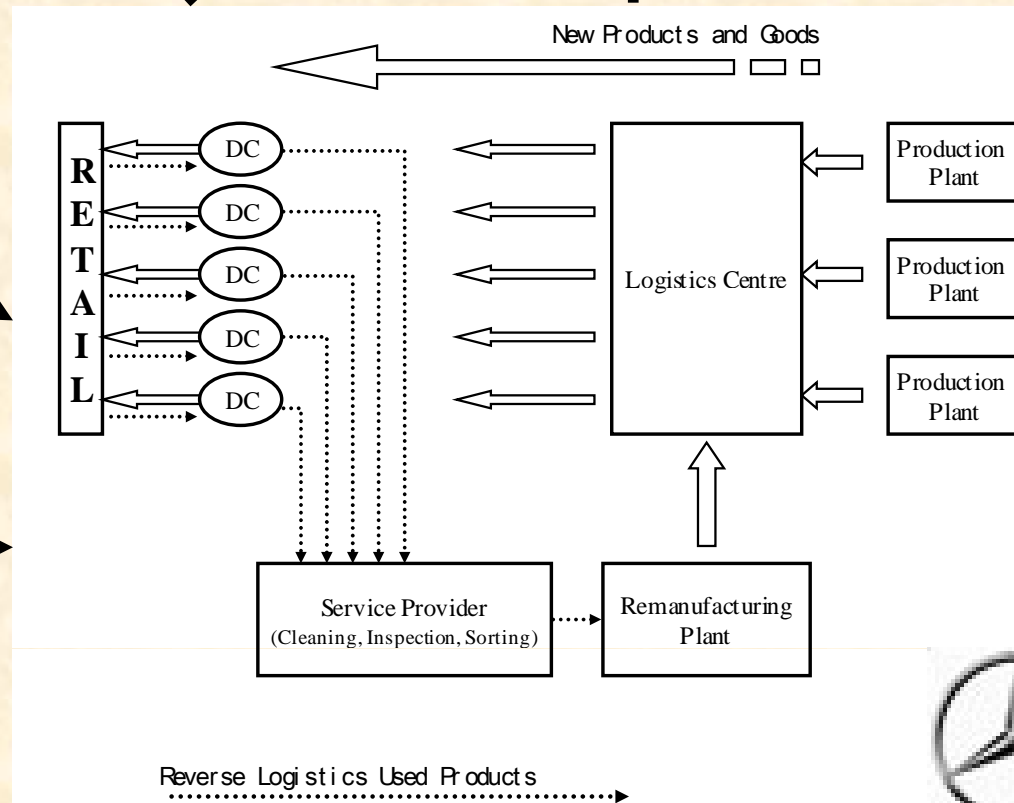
New Products and Goods

R
E
T
A
I
L

DC

DC

DC

DC

DC

Logistics Centre

Production Plant

Production Plant

Production Plant

Service Provider (Cleaning, Inspection, Sorting)

Remanufacturing Plant

Reverse Logistics Used Products